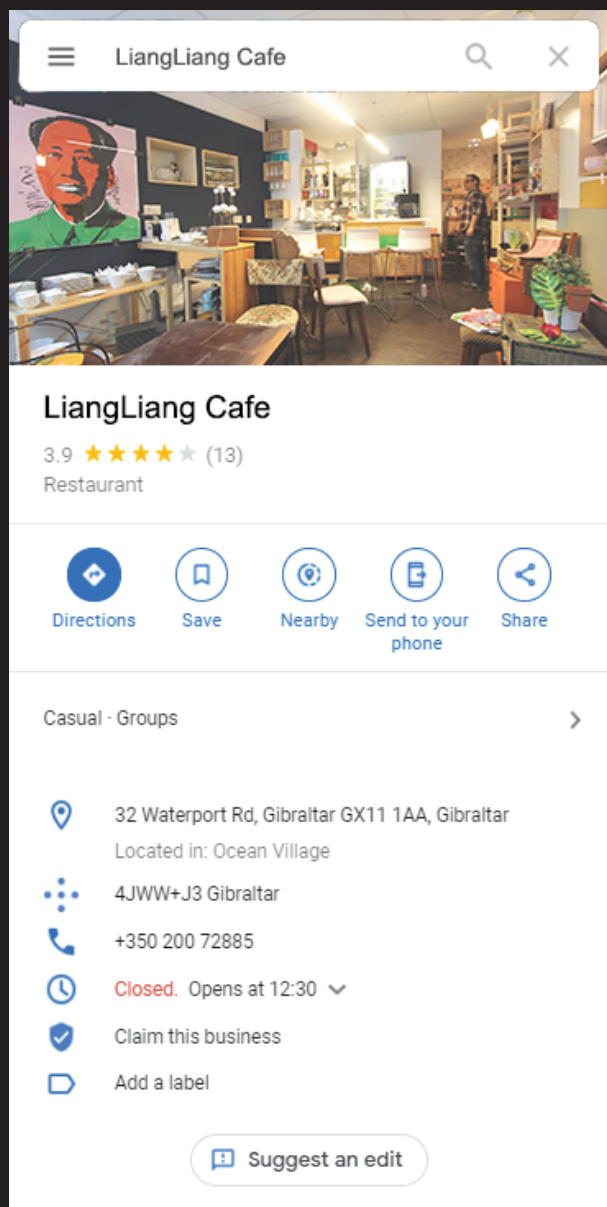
LiangLiang Cafe

LiangLiang Cafe
3.9 ★★★★★ (13)
Restaurant

Directions
Save
Nearby
Send to your phone
Share

Casual · Groups

32 Waterport Rd, Gibraltar GX11 1AA, Gibraltar
Located in: Ocean Village

4JWW+J3 Gibraltar

+350 200 72885

Closed. Opens at 12:30

Claim this business

Add a label

Suggest an edit